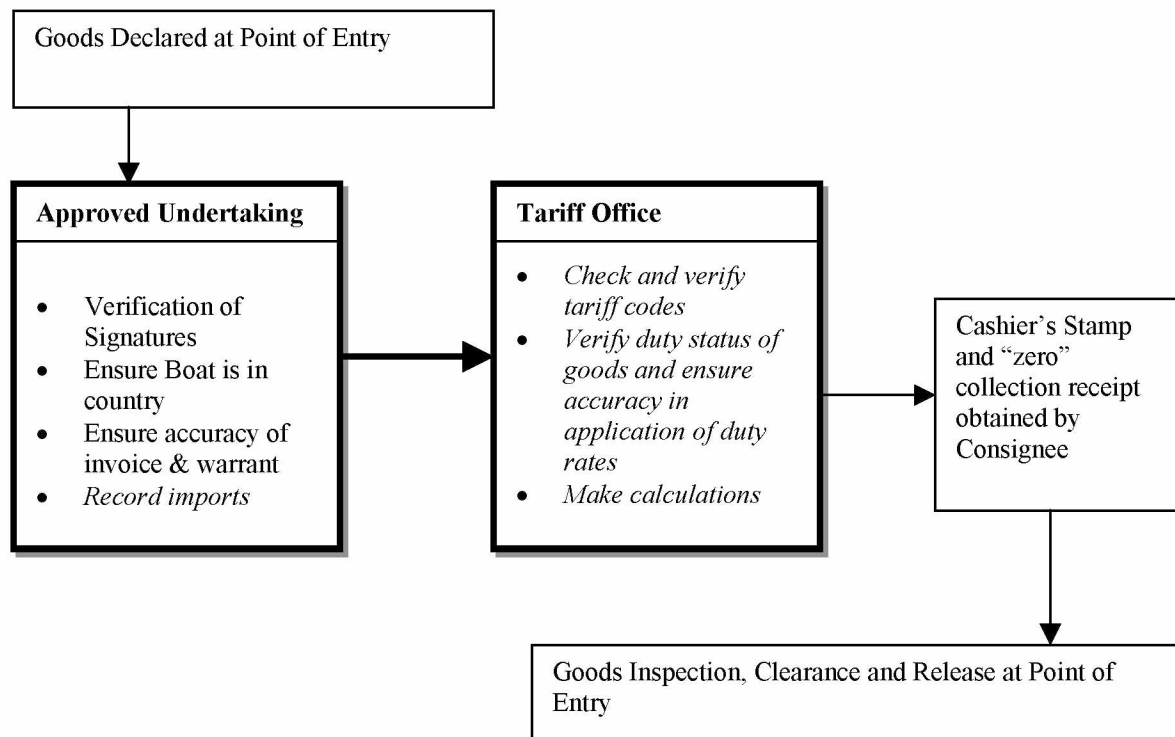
Goods Declared at Point of Entry

**Approved Undertaking**

- Verification of Signatures
- Ensure Boat is in country
- Ensure accuracy of invoice & warrant
- *Record imports*

**Tariff Office**

- *Check and verify tariff codes*
- *Verify duty status of goods and ensure accuracy in application of duty rates*
- *Make calculations*

Cashier's Stamp and "zero" collection receipt obtained by Consignee

Goods Inspection, Clearance and Release at Point of Entry